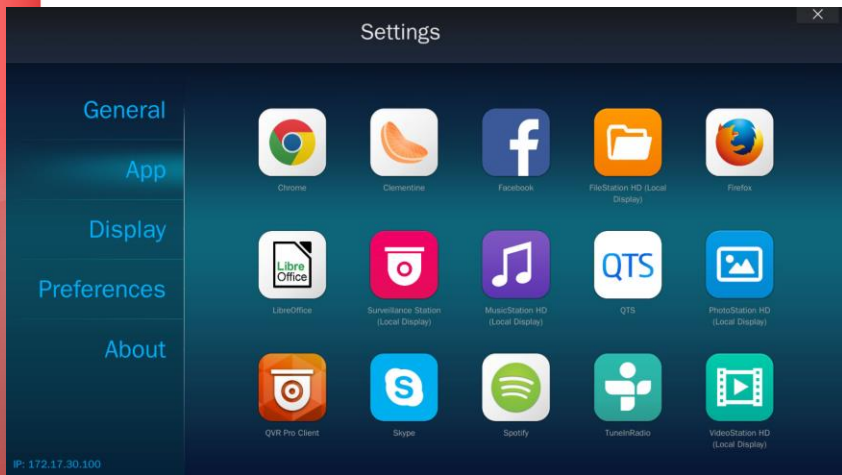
Settings

✕

General

App

Display

Preferences

About

IP: 172.17.30.100

Chrome

Clementine

Facebook

FileStation HD (Local Display)

Firefox

Libre Office

LibreOffice

Surveillance Station (Local Display)

MusicStation HD (Local Display)

QTS

QTS

PhotoStation HD (Local Display)

QVR Pro Client

Skype

Spotify

TuneInRadio

VideoStation HD (Local Display)